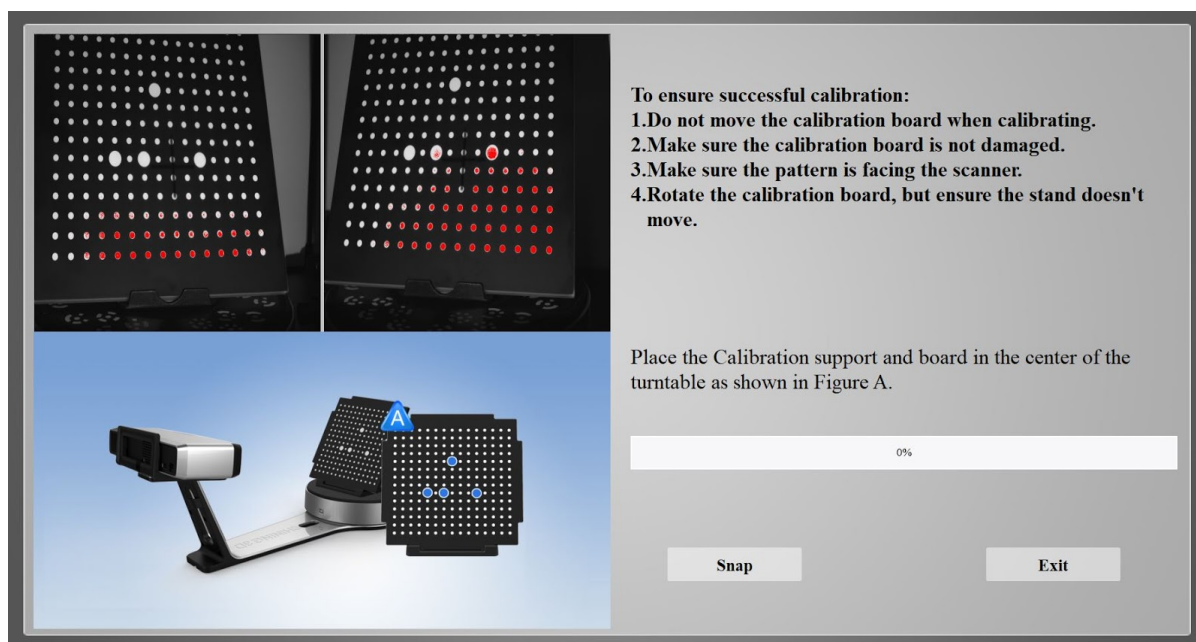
A

To ensure successful calibration:
1.Do not move the calibration board when calibrating.
2.Make sure the calibration board is not damaged.
3.Make sure the pattern is facing the scanner.
4.Rotate the calibration board, but ensure the stand doesn't move.

Place the Calibration support and board in the center of the turntable as shown in Figure A.

0%

Snap

Exit